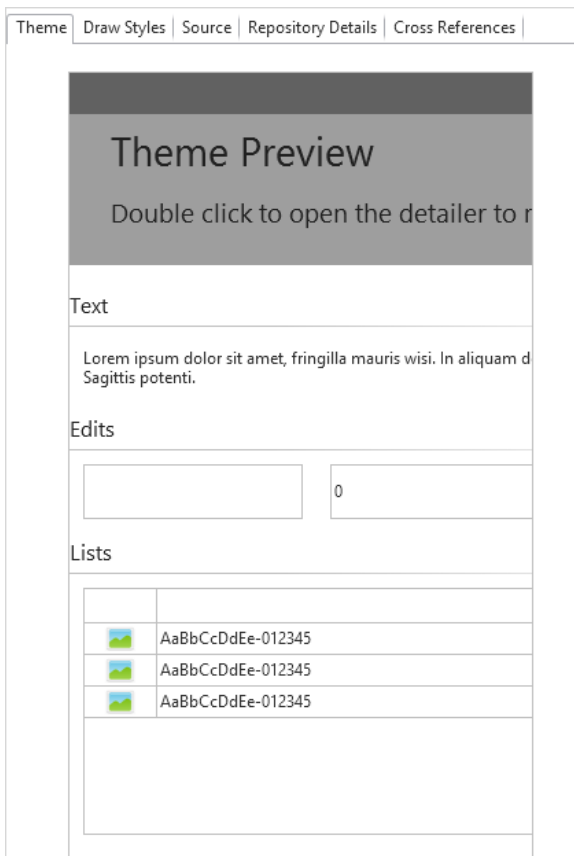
Theme | Draw Styles | Source | Repository Details | Cross References

Theme Preview

Double click to open the detailer to r

Text

Lorem ipsum dolor sit amet, fringilla mauris wisi. In aliquam d Sagittis potenti.

Edits

0

Lists

| | |
|---|---|
| | AaBbCcDdEe-012345 |
| | AaBbCcDdEe-012345 |
| | AaBbCcDdEe-012345 |